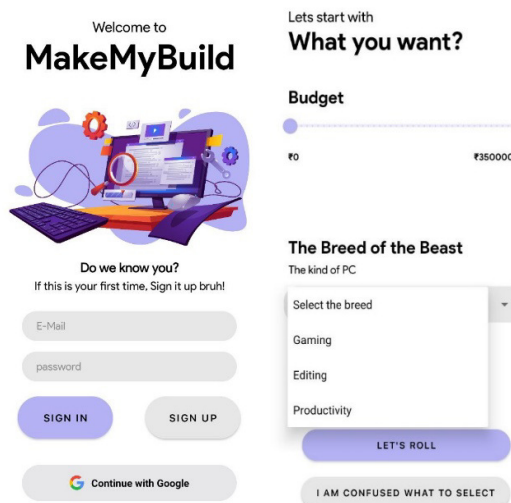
Welcome to
MakeMyBuild

Do we know you?
If this is your first time, Sign it up bruh!

E-Mail

password

SIGN IN

SIGN UP

G Continue with Google

Lets start with
What you want?

Budget

₹0

₹350000

The Breed of the Beast
The kind of PC

Select the breed

Gaming

Editing

Productivity

LET'S ROLL

I AM CONFUSED WHAT TO SELECT